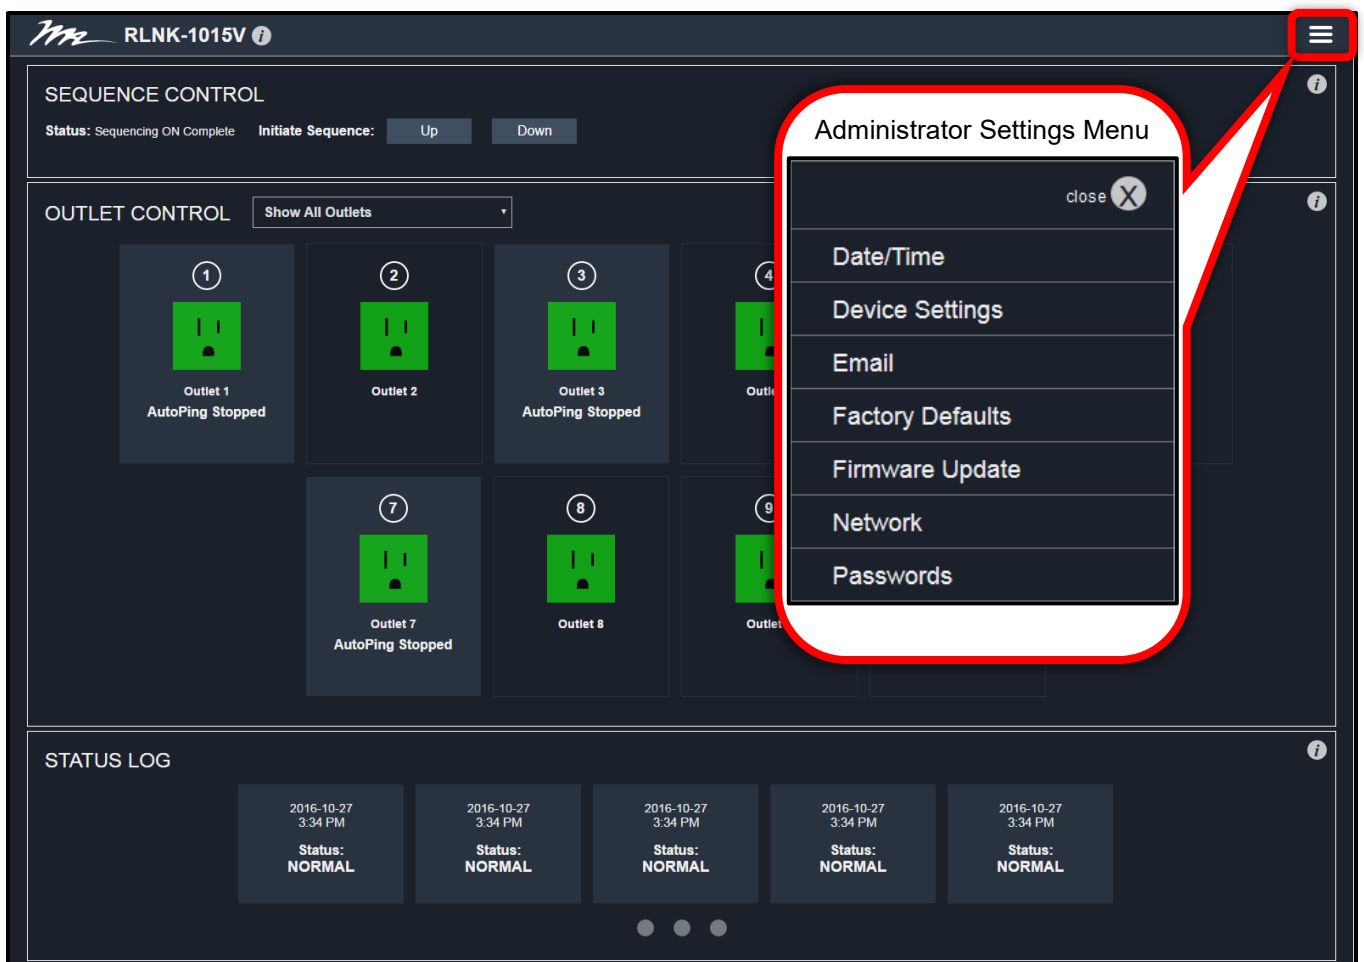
RLNK-1015V

SEQUENCE CONTROL

Status: Sequencing ON Complete Initiate Sequence: Up Down

OUTLET CONTROL Show All Outlets

1
Outlet 1
AutoPing Stopped

2
Outlet 2

3
Outlet 3
AutoPing Stopped

4
Outl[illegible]

7
Outlet 7
AutoPing Stopped

8
Outlet 8

9
Outlet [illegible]

Administrator Settings Menu

close X

Date/Time
Device Settings
Email
Factory Defaults
Firmware Update
Network
Passwords

STATUS LOG

2016-10-27
3:34 PM
Status:
NORMAL

2016-10-27
3:34 PM
Status:
NORMAL

2016-10-27
3:34 PM
Status:
NORMAL

2016-10-27
3:34 PM
Status:
NORMAL

2016-10-27
3:34 PM
Status:
NORMAL